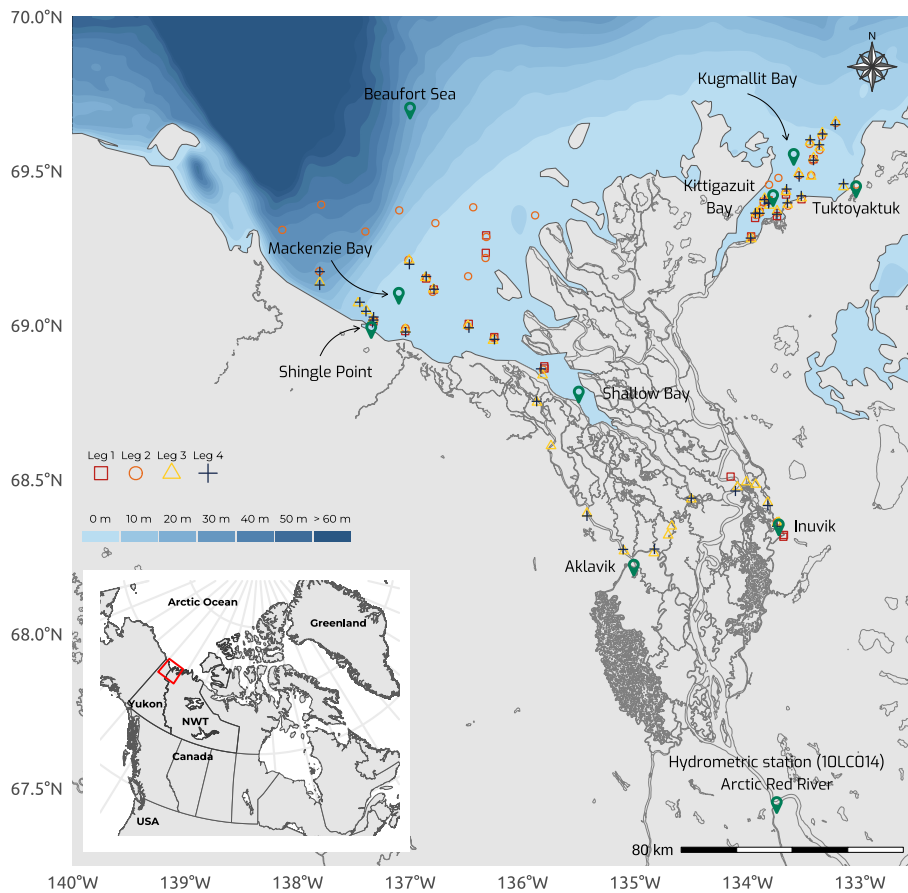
70.0°N
69.5°N
69.0°N
68.5°N
68.0°N
67.5°N

N

Beaufort Sea

Kugmallit Bay

Kittigazuit Bay

Tuktoyaktuk

Mackenzie Bay

Shingle Point

Shallow Bay

Leg 1 Leg 2 Leg 3 Leg 4

0 m 10 m 20 m 30 m 40 m 50 m > 60 m

Inuvik

Aklavik

Arctic Ocean

Greenland

Yukon

NWT

Canada

USA

Hydrometric station (10LC014)
Arctic Red River

80 km

140°W 139°W 138°W 137°W 136°W 135°W 134°W 133°W